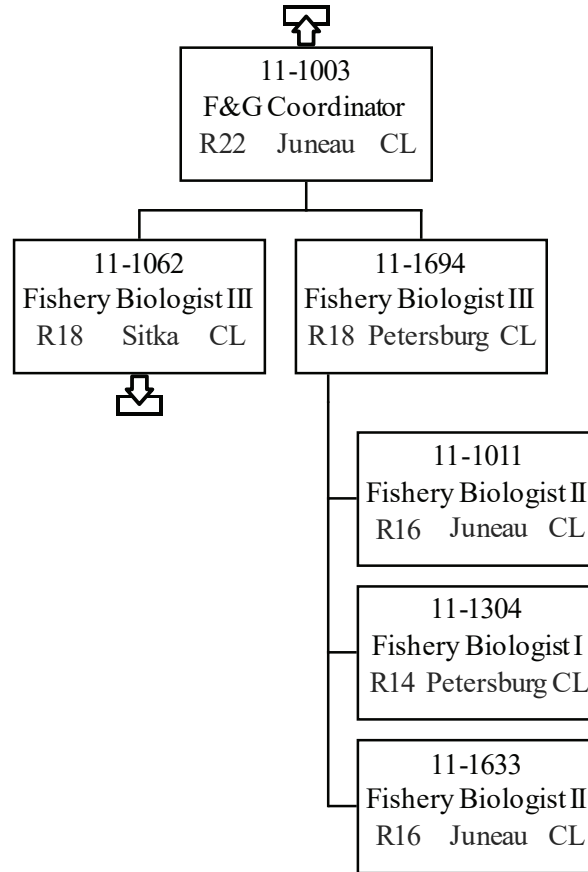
11-1003
F&G Coordinator
R22 Juneau CL

11-1062
Fishery Biologist III
R18 Sitka CL

11-1694
Fishery Biologist III
R18 Petersburg CL

11-1011
Fishery Biologist II
R16 Juneau CL

11-1304
Fishery Biologist I
R14 Petersburg CL

11-1633
Fishery Biologist II
R16 Juneau CL